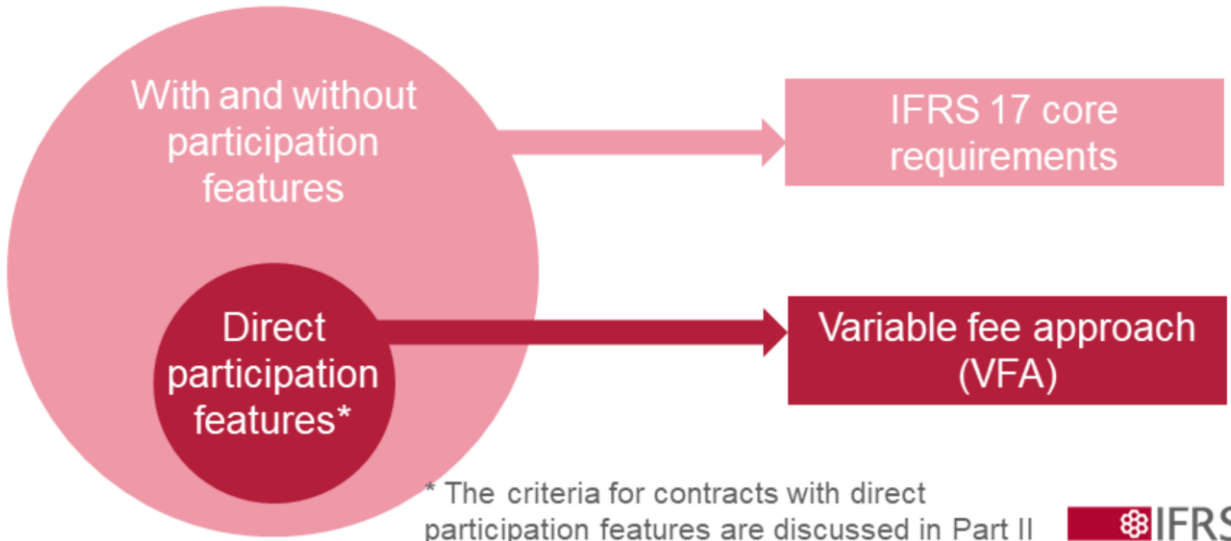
With and without participation features

IFRS 17 core requirements

Direct participation features*

Variable fee approach (VFA)

* The criteria for contracts with direct participation features are discussed in Part II

IFRS